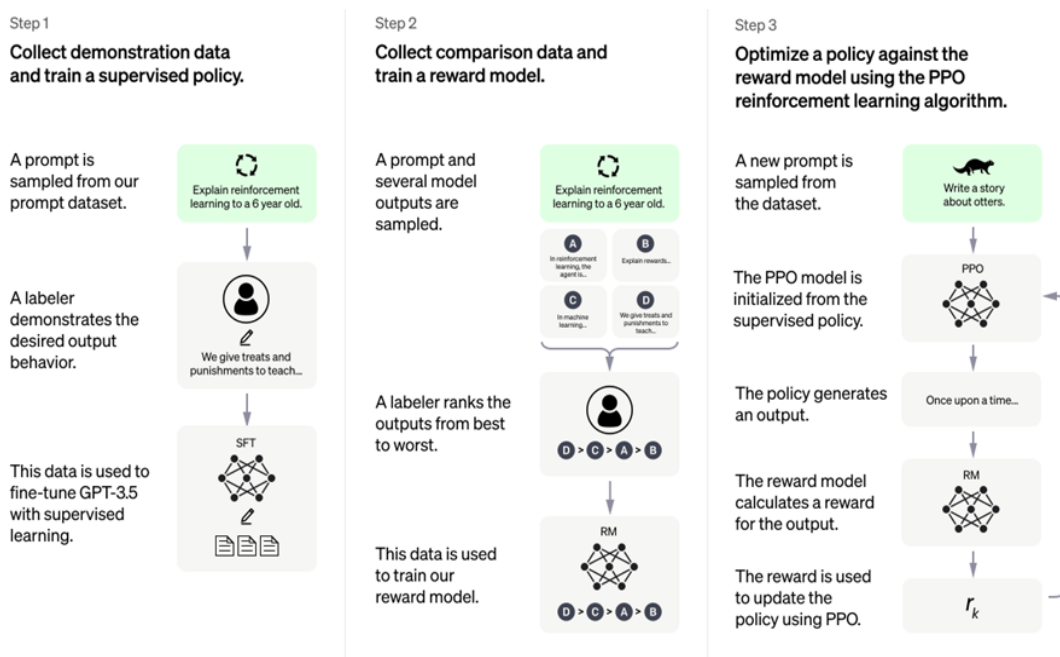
Step 1

Collect demonstration data and train a supervised policy.

A prompt is sampled from our prompt dataset.

Explain reinforcement learning to a 6 year old.

A labeler demonstrates the desired output behavior.

We give treats and punishments to teach...

This data is used to fine-tune GPT-3.5 with supervised learning.

SFT

Step 2

Collect comparison data and train a reward model.

A prompt and several model outputs are sampled.

Explain reinforcement learning to a 6 year old.

A
In reinforcement learning, the agent is...

B
Explain rewards...

C
In machine learning...

D
We give treats and punishments to teach...

A labeler ranks the outputs from best to worst.

D > C > A > B

This data is used to train our reward model.

RM

D > C > A > B

Step 3

Optimize a policy against the reward model using the PPO reinforcement learning algorithm.

A new prompt is sampled from the dataset.

Write a story about otters.

The PPO model is initialized from the supervised policy.

PPO

The policy generates an output.

Once upon a time...

The reward model calculates a reward for the output.

RM

The reward is used to update the policy using PPO.

$r_k$